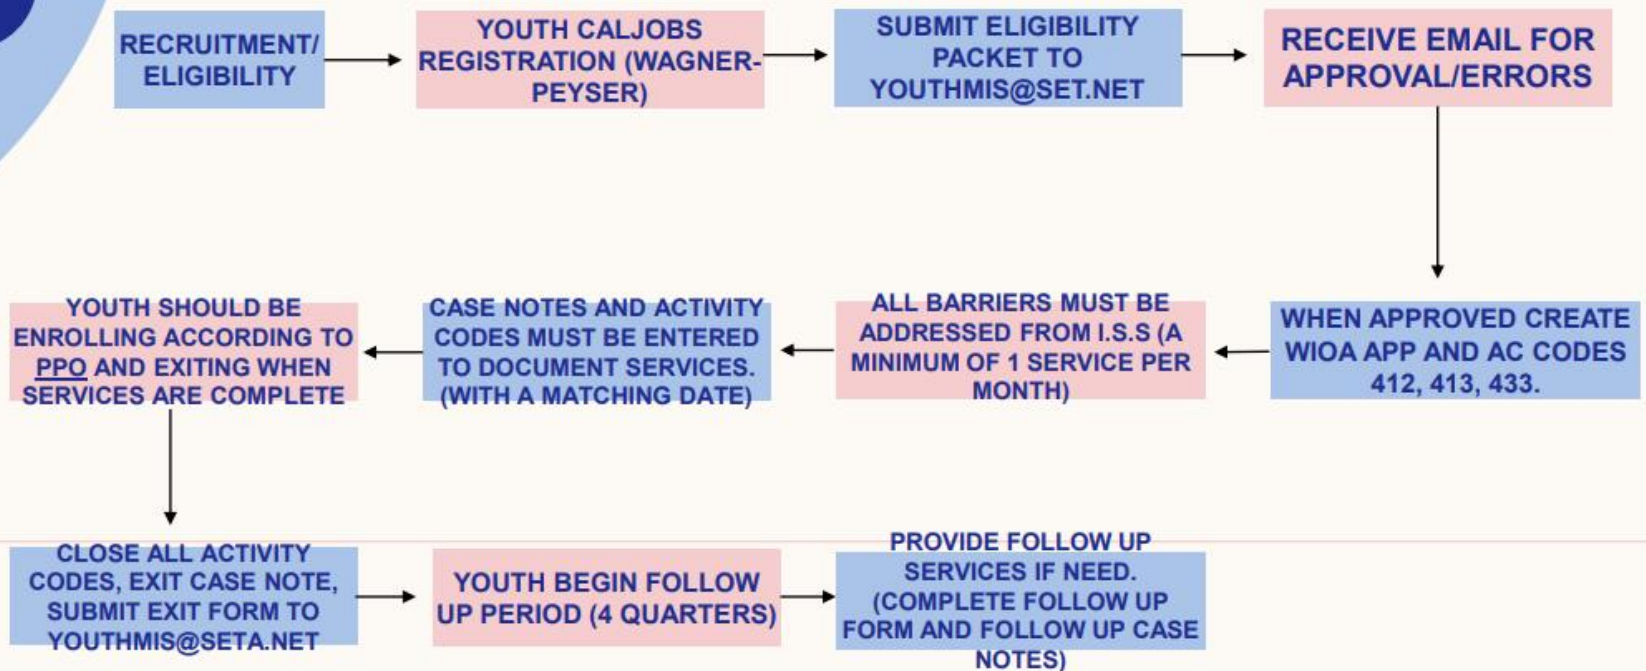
RECRUITMENT/ ELIGIBILITY

YOUTH CALJOBS REGISTRATION (WAGNER-PEYSER)

SUBMIT ELIGIBILITY PACKET TO YOUTHMIS@SET.NET

RECEIVE EMAIL FOR APPROVAL/ERRORS

WHEN APPROVED CREATE WIOA APP AND AC CODES 412, 413, 433.

ALL BARRIERS MUST BE ADDRESSED FROM I.S.S (A MINIMUM OF 1 SERVICE PER MONTH)

CASE NOTES AND ACTIVITY CODES MUST BE ENTERED TO DOCUMENT SERVICES. (WITH A MATCHING DATE)

YOUTH SHOULD BE ENROLLING ACCORDING TO PPO AND EXITING WHEN SERVICES ARE COMPLETE

CLOSE ALL ACTIVITY CODES, EXIT CASE NOTE, SUBMIT EXIT FORM TO YOUTHMIS@SETA.NET

YOUTH BEGIN FOLLOW UP PERIOD (4 QUARTERS)

PROVIDE FOLLOW UP SERVICES IF NEED. (COMPLETE FOLLOW UP FORM AND FOLLOW UP CASE NOTES)